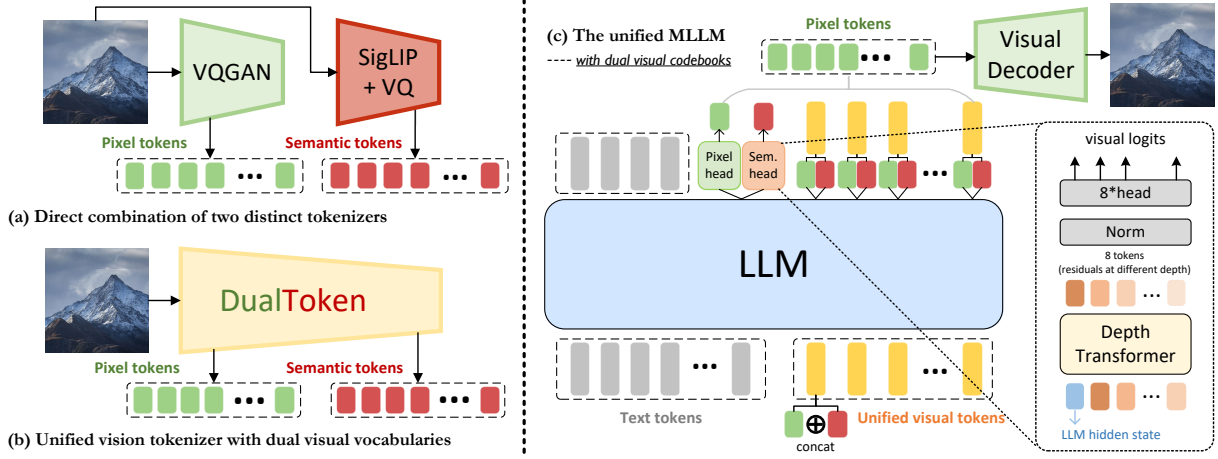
VQGAN

SigLIP + VQ

Pixel tokens

Semantic tokens

(a) Direct combination of two distinct tokenizers

DualToken

Pixel tokens

Semantic tokens

(b) Unified vision tokenizer with dual visual vocabularies

(c) The unified MLLM

with dual visual codebooks

Pixel tokens

Visual Decoder

Pixel head

Sem. head

LLM

Text tokens

$\oplus$

concat

Unified visual tokens

visual logits

8*head

Norm

8 tokens (residuals at different depth)

Depth Transformer

LLM hidden state